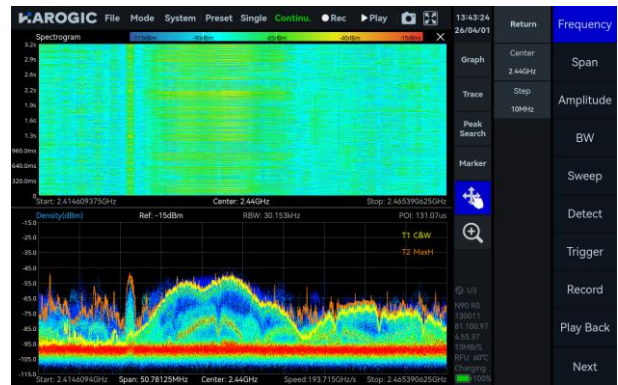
HAROGIC File Mode System Preset Single Continu. ●Rec ▶Play

13:43:24
26/04/01

Return

Frequency

Spectrogram
-115dBm -90dBm -65dBm -40dBm -15dBm

3.2s
2.9s
2.6s
2.2s
1.9s
1.6s
1.3s
960.0ms
640.0ms
320.0ms
0

Start: 2.414609375GHz Center: 2.44GHz Stop: 2.465390625GHz

Graph

Center
2.44GHz

Span

Step
10MHz

Trace

Amplitude

Peak Search

BW

Marker

Sweep

Detect

Density(dBm) Ref: -15dBm RBW: 30.153kHz POI: 131.07us

-15.0
-25.0
-35.0
-45.0
-55.0
-65.0
-75.0
-85.0
-95.0
-105.0
-115.0

T1 C&W
T2 MaxH

Trigger

Record

Play Back

Next

U3
N90 R0
130011
81.100.97
4.55.37
13MB/S
RFU: 60°C
Charging
100%

Start: 2.414094GHz Span: 50.78125MHz Center: 2.44GHz Speed:193.715GHz/s Stop: 2.465390625GHz